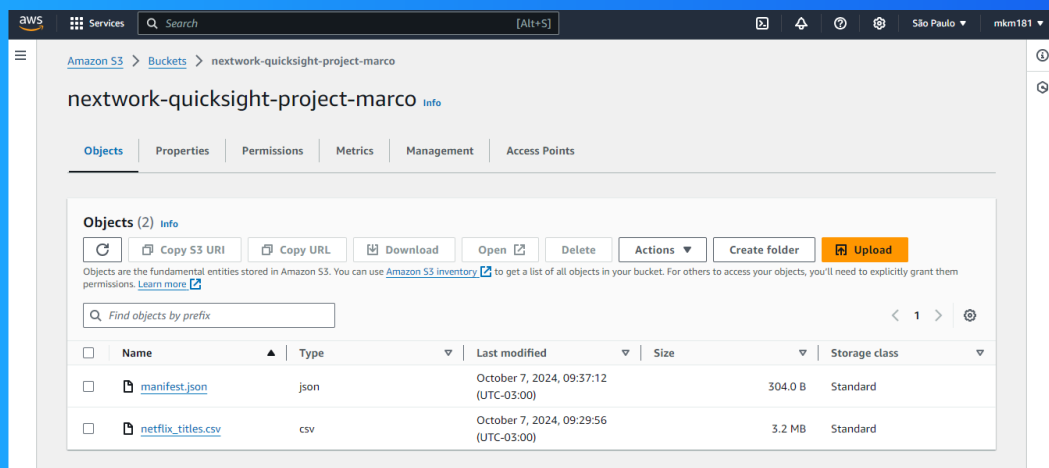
aws Services Search [Alt+S] São Paulo ▼ mkm181 ▼

Amazon S3 > Buckets > nextwork-quicksight-project-marco

nextwork-quicksight-project-marco Info

Objects Properties Permissions Metrics Management Access Points

Objects (2) Info

Copy S3 URI Copy URL Download Open Delete Actions ▼ Create folder Upload

Objects are the fundamental entities stored in Amazon S3. You can use Amazon S3 inventory to get a list of all objects in your bucket. For others to access your objects, you'll need to explicitly grant them permissions. Learn more

Find objects by prefix

< 1 >

| | Name | Type | Last modified | Size | Storage class |
|---|---|---|---|---|---|
| | manifest.json | json | October 7, 2024, 09:37:12 (UTC-03:00) | 304.0 B | Standard |
| | netflix_titles.csv | csv | October 7, 2024, 09:29:56 (UTC-03:00) | 3.2 MB | Standard |